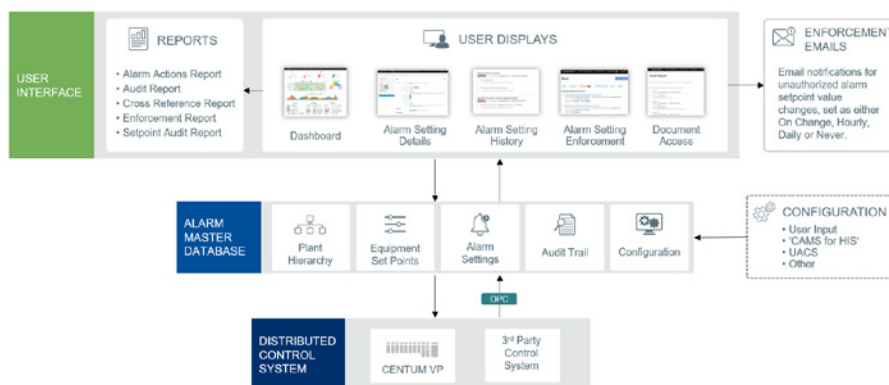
USER INTERFACE

REPORTS

• Alarm Actions Report
• Audit Report
• Cross Reference Report
• Enforcement Report
• Setpoint Audit Report

USER DISPLAYS

Dashboard

Alarm Setting Details

Alarm Setting History

Alarm Setting Enforcement

Document Access

ENFORCEMENT EMAILS

Email notifications for unauthorized alarm setpoint value changes, set as either On Change, Hourly, Daily or Never.

ALARM MASTER DATABASE

Plant Hierarchy

Equipment Set Points

Alarm Settings

Audit Trail

Configuration

CONFIGURATION

• User Input
• 'CAMS for HIS'
• UACS
• Other

OPC

DISTRIBUTED CONTROL SYSTEM

CENTUM VP

3rd Party Control System